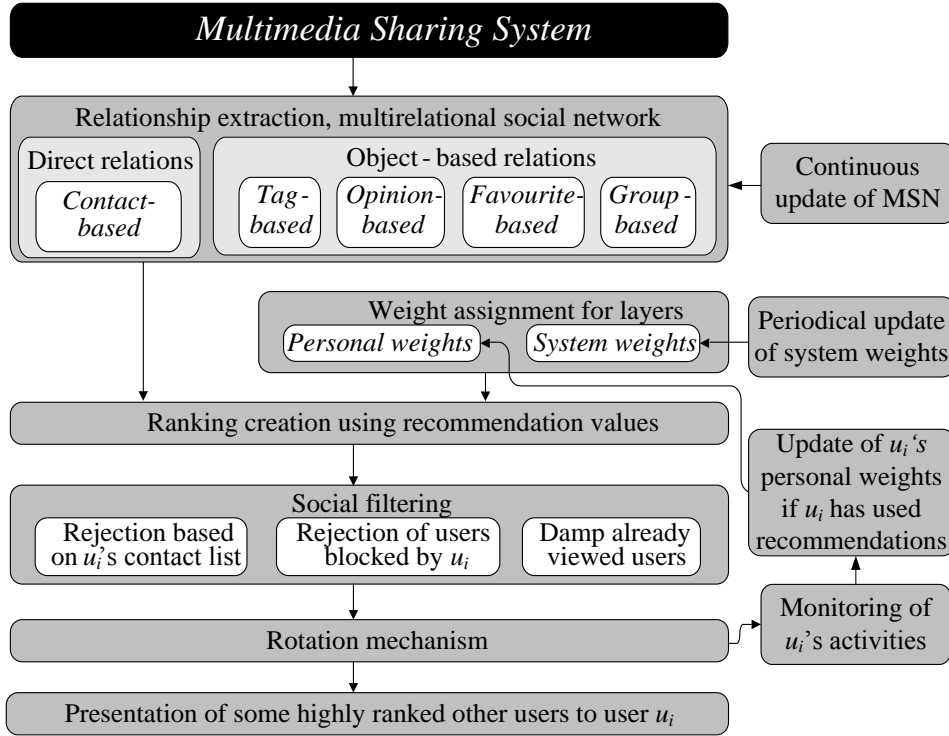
Multimedia Sharing System

Relationship extraction, multirelational social network

Direct relations

Contact-based

Object - based relations

Tag-based

Opinion-based

Favourite-based

Group-based

Continuous update of MSN

Weight assignment for layers

Personal weights

System weights

Periodical update of system weights

Ranking creation using recommendation values

Update of $u_i$'s personal weights if $u_i$ has used recommendations

Social filtering

Rejection based on $u_i$'s contact list

Rejection of users blocked by $u_i$

Damp already viewed users

Rotation mechanism

Monitoring of $u_i$'s activities

Presentation of some highly ranked other users to user $u_i$